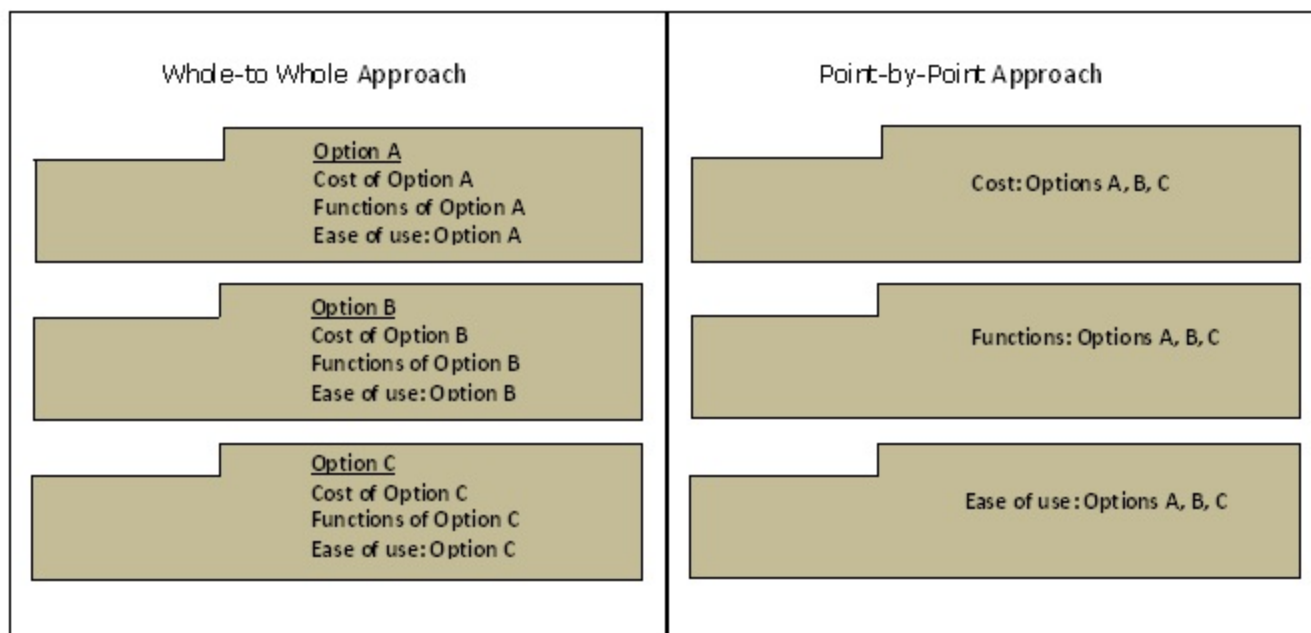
Whole-to Whole Approach

Option A
Cost of Option A
Functions of Option A
Ease of use: Option A

Option B
Cost of Option B
Functions of Option B
Ease of use: Option B

Option C
Cost of Option C
Functions of Option C
Ease of use: Option C

Point-by-Point Approach

Cost: Options A, B, C

Functions: Options A, B, C

Ease of use: Options A, B, C